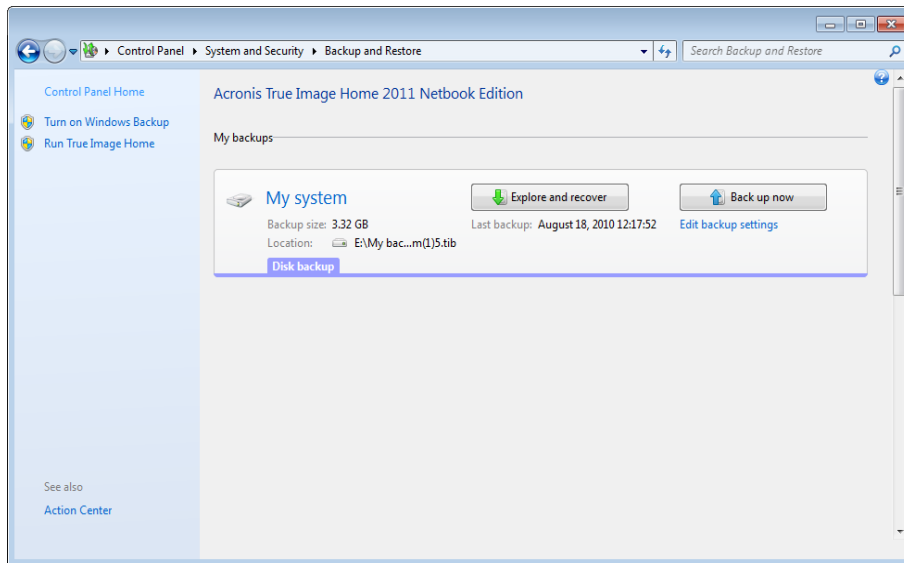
Control Panel ▸ System and Security ▸ Backup and Restore

Search Backup and Restore

Control Panel Home

Turn on Windows Backup

Run True Image Home

See also

Action Center

Acronis True Image Home 2011 Netbook Edition

My backups

My system

Explore and recover

Back up now

Backup size: 3.32 GB

Last backup: August 18, 2010 12:17:52

Edit backup settings

Location: E:\My bac...m(1)5.tib

Disk backup